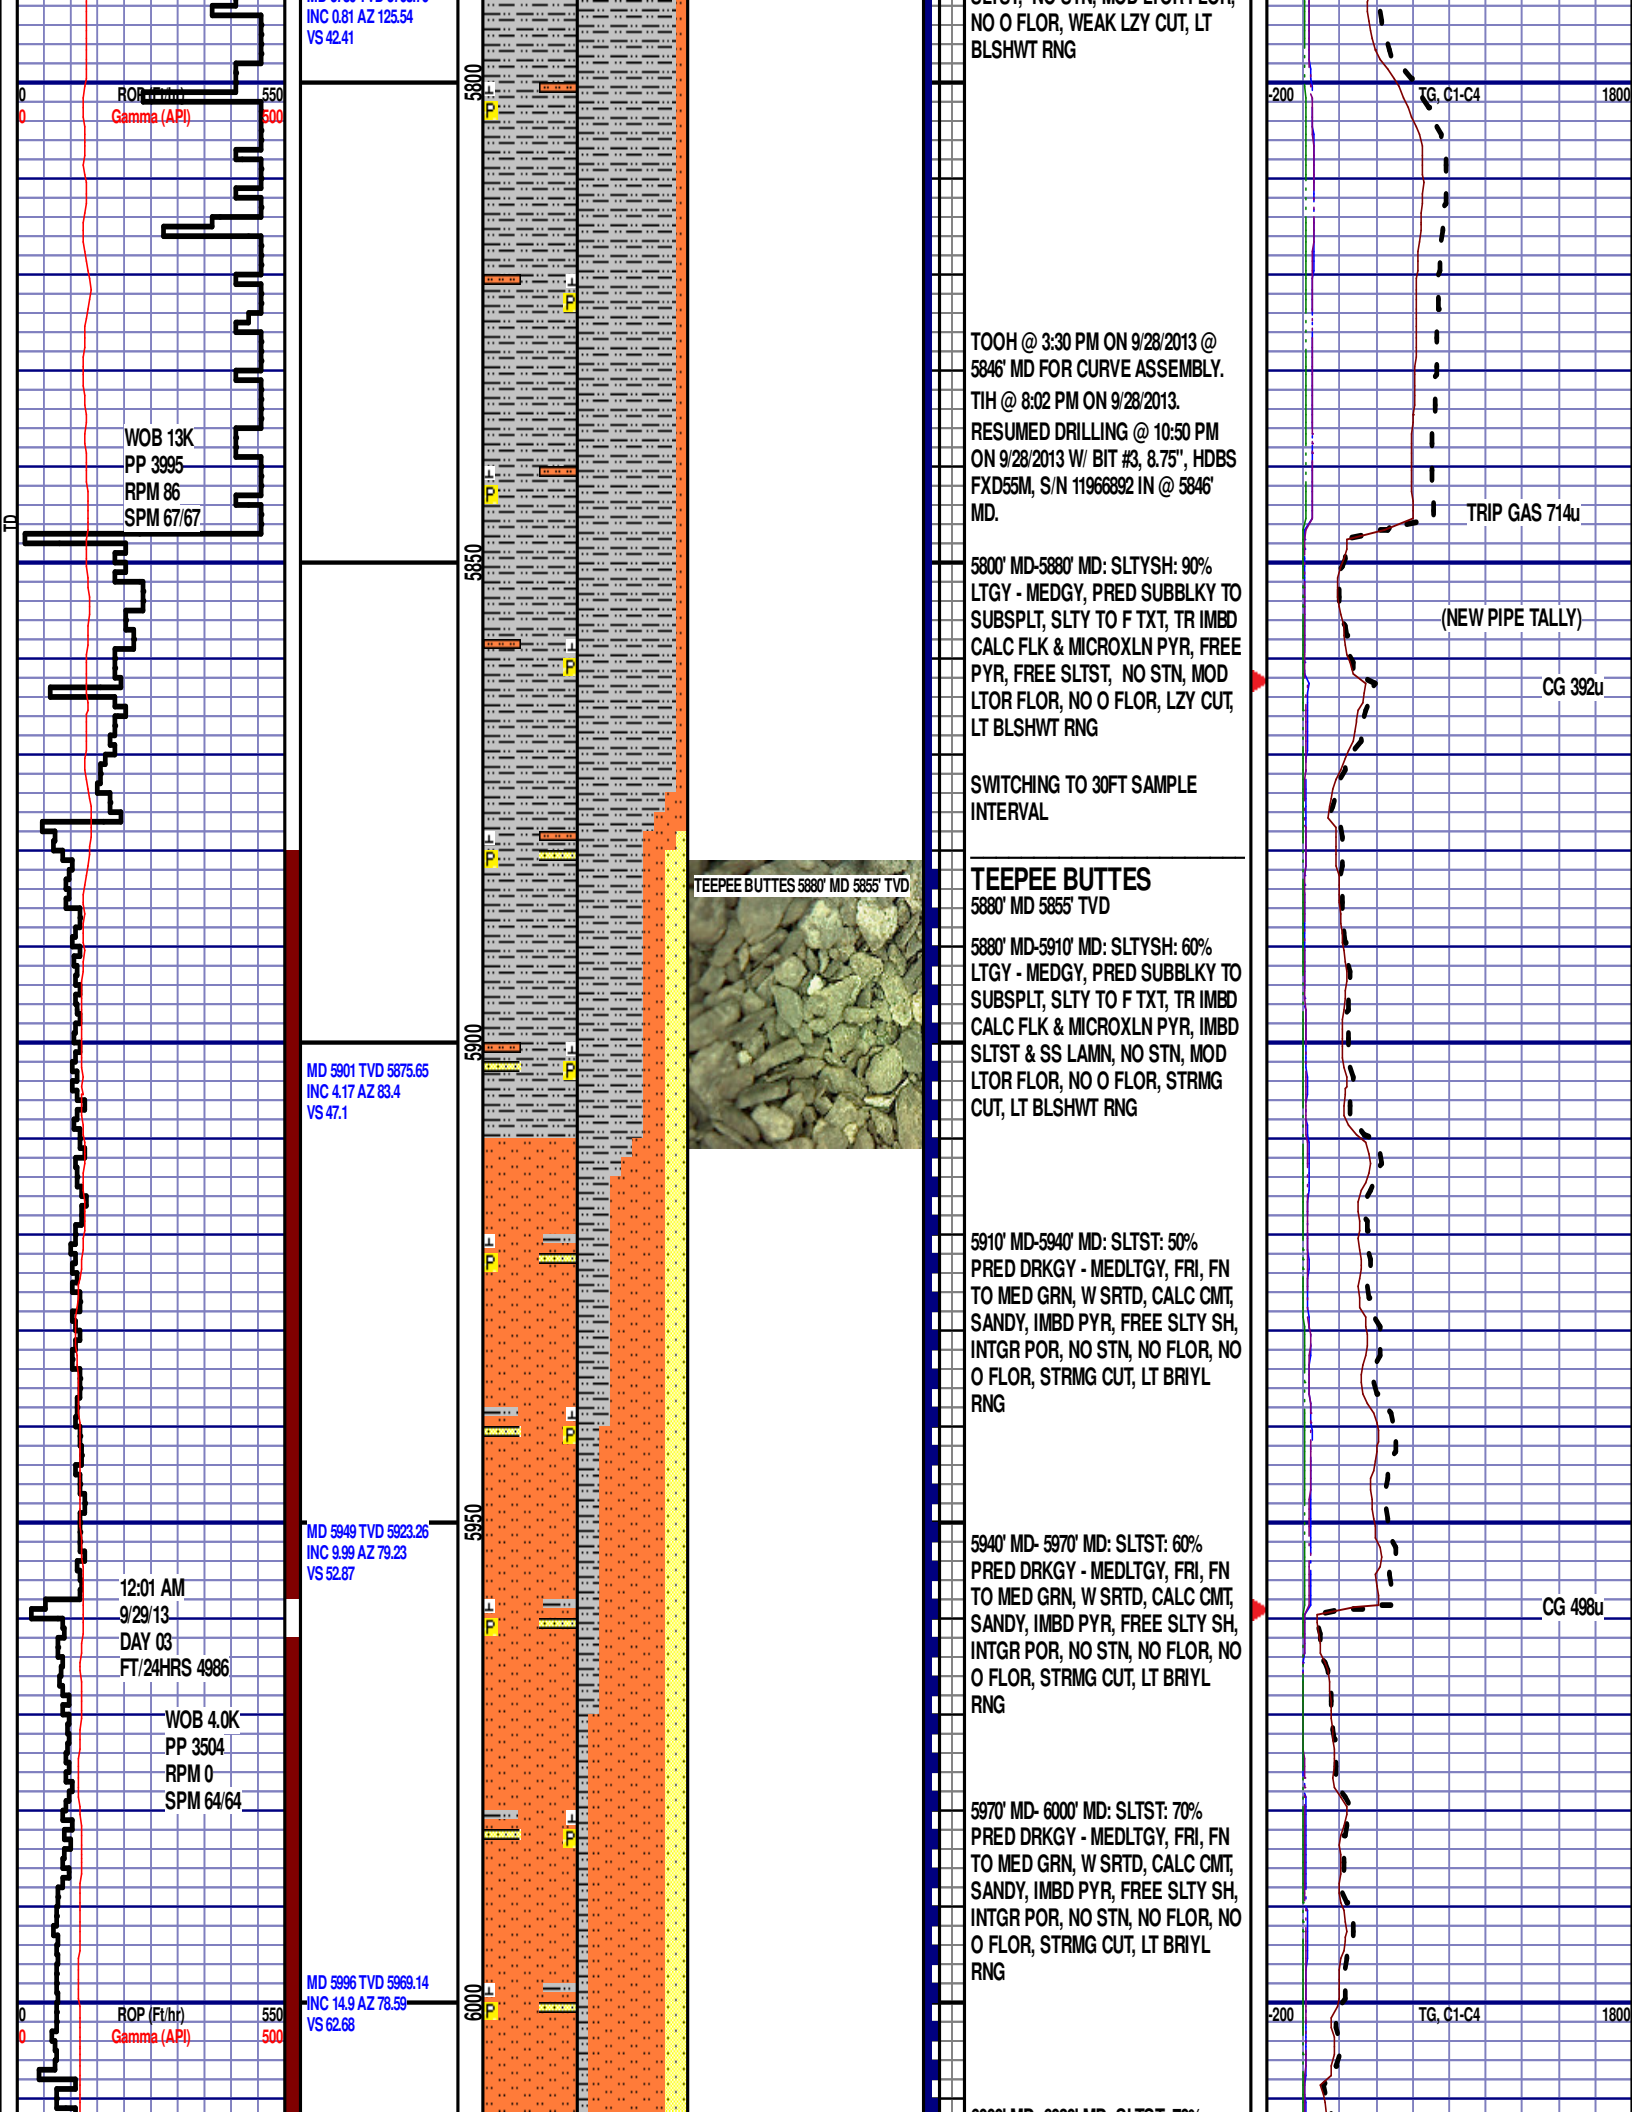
INC 0.81 AZ 125.54
VS 42.41

SLTST, NO STN, MOD LTGR FLOR, NO O FLOR, WEAK LZY CUT, LT BLSHWT RNG

0 ROP (Ft/hr) 550
0 Gamma (API) 500

-200 TG, C1-C4 1800

5800

TOOH @ 3:30 PM ON 9/28/2013 @ 5846' MD FOR CURVE ASSEMBLY.

TIH @ 8:02 PM ON 9/28/2013.

RESUMED DRILLING @ 10:50 PM ON 9/28/2013 W/ BIT #3, 8.75", HDBS FXD55M, S/N 11966892 IN @ 5846' MD.

WOB 13K
PP 3995
RPM 86
SPM 67/67

TD

TRIP GAS 714u

5850

5800' MD-5880' MD: SLTYSH: 90% LTGY - MEDGY, PRED SUBBLKY TO SUBSPLT, SLTY TO F TXT, TR IMBD CALC FLK & MICROXLN PYR, FREE PYR, FREE SLTST, NO STN, MOD LTOR FLOR, NO O FLOR, LZY CUT, LT BLSHWT RNG

(NEW PIPE TALLY)

CG 392u

SWITCHING TO 30FT SAMPLE INTERVAL

TEEPEE BUTTES 5880' MD 5855' TVD

TEEPEE BUTTES
5880' MD 5855' TVD

5880' MD-5910' MD: SLTYSH: 60% LTGY - MEDGY, PRED SUBBLKY TO SUBSPLT, SLTY TO F TXT, TR IMBD CALC FLK & MICROXLN PYR, IMBD SLTST & SS LAMN, NO STN, MOD LTOR FLOR, NO O FLOR, STRMG CUT, LT BLSHWT RNG

5900

MD 5901 TVD 5875.65
INC 4.17 AZ 83.4
VS 47.1

5910' MD-5940' MD: SLTST: 50% PRED DRKGY - MEDLTGY, FRI, FN TO MED GRN, W SRTD, CALC CMT, SANDY, IMBD PYR, FREE SLTY SH, INTGR POR, NO STN, NO FLOR, NO O FLOR, STRMG CUT, LT BRIYL RNG

5950

MD 5949 TVD 5923.26
INC 9.99 AZ 79.23
VS 52.87

5940' MD- 5970' MD: SLTST: 60% PRED DRKGY - MEDLTGY, FRI, FN TO MED GRN, W SRTD, CALC CMT, SANDY, IMBD PYR, FREE SLTY SH, INTGR POR, NO STN, NO FLOR, NO O FLOR, STRMG CUT, LT BRIYL RNG

12:01 AM
9/29/13
DAY 03
FT/24HRS 4986

CG 498u

WOB 4.0K
PP 3504
RPM 0
SPM 64/64

5970' MD- 6000' MD: SLTST: 70% PRED DRKGY - MEDLTGY, FRI, FN TO MED GRN, W SRTD, CALC CMT, SANDY, IMBD PYR, FREE SLTY SH, INTGR POR, NO STN, NO FLOR, NO O FLOR, STRMG CUT, LT BRIYL RNG

MD 5996 TVD 5969.14
INC 14.9 AZ 78.59
VS 62.68

6000

0 ROP (Ft/hr) 550
0 Gamma (API) 500

-200 TG, C1-C4 1800